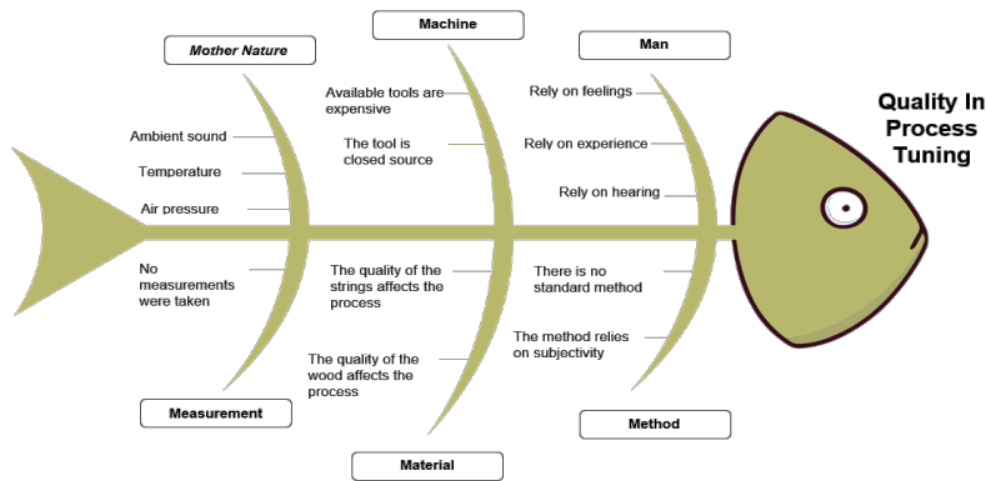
Machine

Mother Nature

Man

Quality In Process Tuning

Available tools are expensive

The tool is closed source

Rely on feelings

Rely on experience

Rely on hearing

Ambient sound

Temperature

Air pressure

No measurements were taken

The quality of the strings affects the process

The quality of the wood affects the process

There is no standard method

The method relies on subjectivity

Measurement

Material

Method